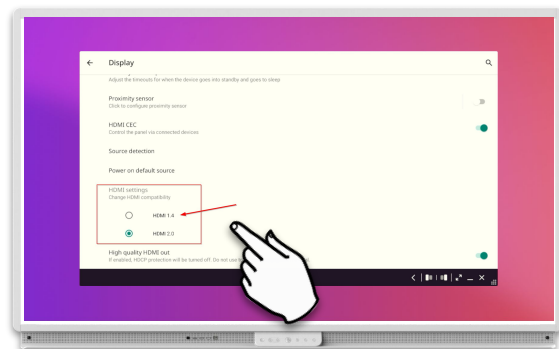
Display

Adjust the timeouts for when the device goes into standby and goes to sleep

Proximity sensor
Click to configure proximity sensor

HDMI CEC
Control the panel via connected devices

Source detection

Power on default source

HDMI settings
Change HDMI compatibility

HDMI 1.4

HDMI 2.0

High quality HDMI out
If enabled, HDCP protection will be turned off. Do not use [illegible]